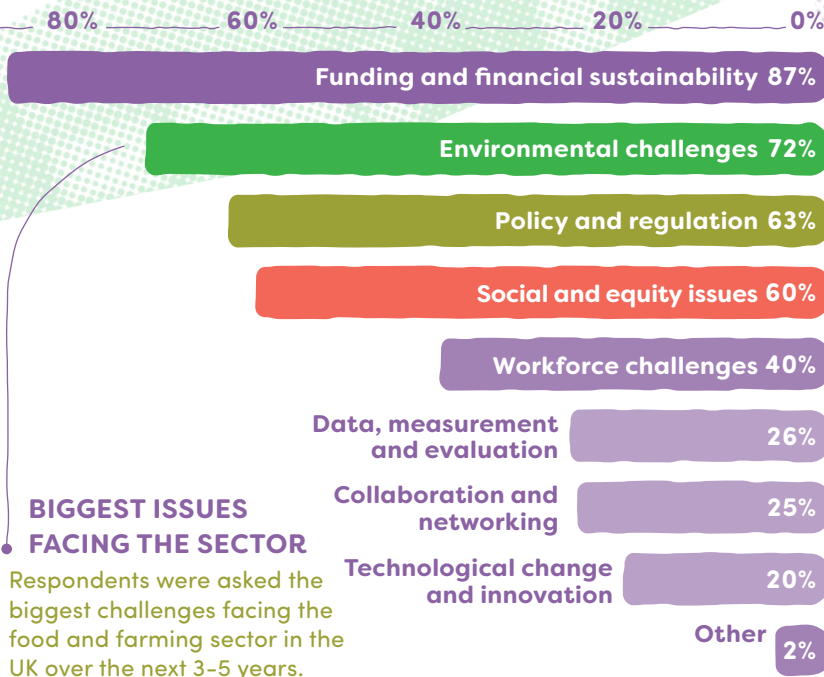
80% 60% 40% 20% 0%

Funding and financial sustainability 87%

Environmental challenges 72%

Policy and regulation 63%

Social and equity issues 60%

Workforce challenges 40%

Data, measurement and evaluation 26%

Collaboration and networking 25%

Technological change and innovation 20%

Other 2%

BIGGEST ISSUES FACING THE SECTOR

Respondents were asked the biggest challenges facing the food and farming sector in the UK over the next 3-5 years.